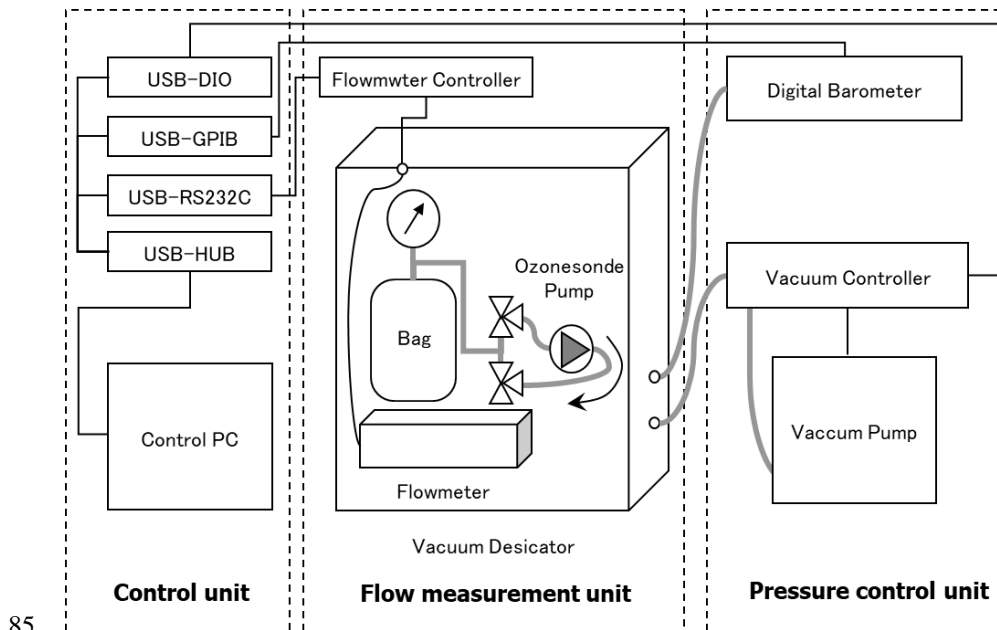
USB-DIO

USB-GPIB

USB-RS232C

USB-HUB

Control PC

Flowmwter Controller

Bag

Ozonesonde Pump

Flowmeter

Vacuum Desicator

Digital Barometer

Vacuum Controller

Vaccum Pump

Control unit

Flow measurement unit

Pressure control unit

85